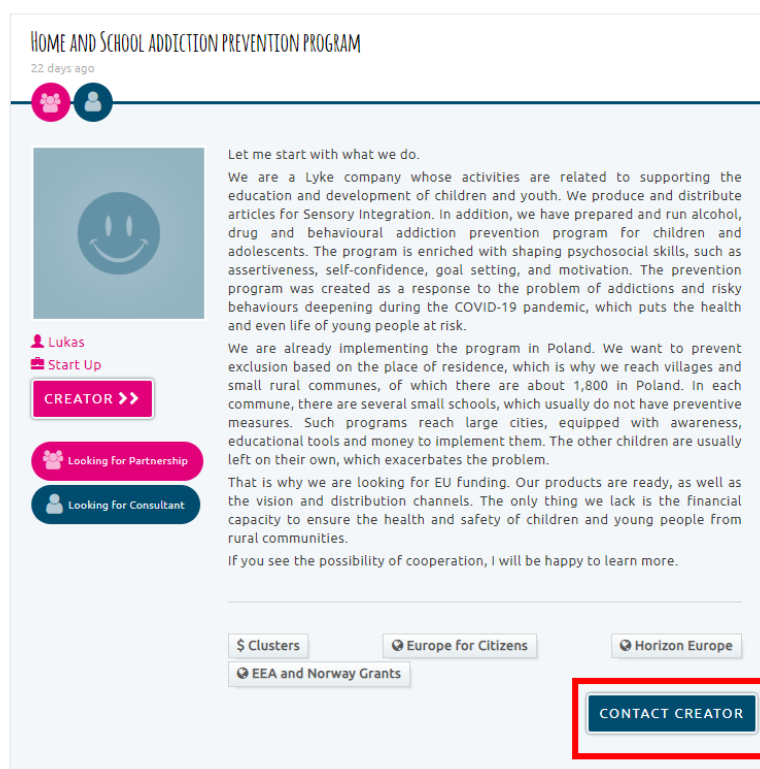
Home and School addiction prevention program
22 days ago

Lukas
Start Up
CREATOR

Looking for Partnership
Looking for Consultant

Let me start with what we do.

We are a Lyke company whose activities are related to supporting the education and development of children and youth. We produce and distribute articles for Sensory Integration. In addition, we have prepared and run alcohol, drug and behavioural addiction prevention program for children and adolescents. The program is enriched with shaping psychosocial skills, such as assertiveness, self-confidence, goal setting, and motivation. The prevention program was created as a response to the problem of addictions and risky behaviours deepening during the COVID-19 pandemic, which puts the health and even life of young people at risk.

We are already implementing the program in Poland. We want to prevent exclusion based on the place of residence, which is why we reach villages and small rural communes, of which there are about 1,800 in Poland. In each commune, there are several small schools, which usually do not have preventive measures. Such programs reach large cities, equipped with awareness, educational tools and money to implement them. The other children are usually left on their own, which exacerbates the problem.

That is why we are looking for EU funding. Our products are ready, as well as the vision and distribution channels. The only thing we lack is the financial capacity to ensure the health and safety of children and young people from rural communities.

If you see the possibility of cooperation, I will be happy to learn more.

$ Clusters
Europe for Citizens
Horizon Europe
EEA and Norway Grants

CONTACT CREATOR